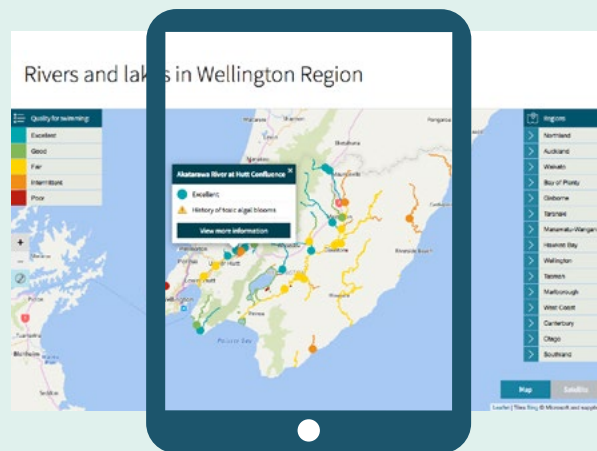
Rivers and lak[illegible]s in Wellington Region

Quality for swimming
Excellent
Good
Fair
Intermittent
Poor

Akatarawa River at Hutt Confluence
Excellent
History of toxic algal blooms
View more information

Regions
Northland
Auckland
Waikato
Bay of Plenty
Gisborne
Taranaki
Manawatu-Wanganui
Hawke's Bay
Wellington
Tasman
Marlborough
West Coast
Canterbury
Otago
Southland

Map
Satellite

Palliser Bay

Blenheim

Leaflet | Tiles Bing © Microsoft and suppliers